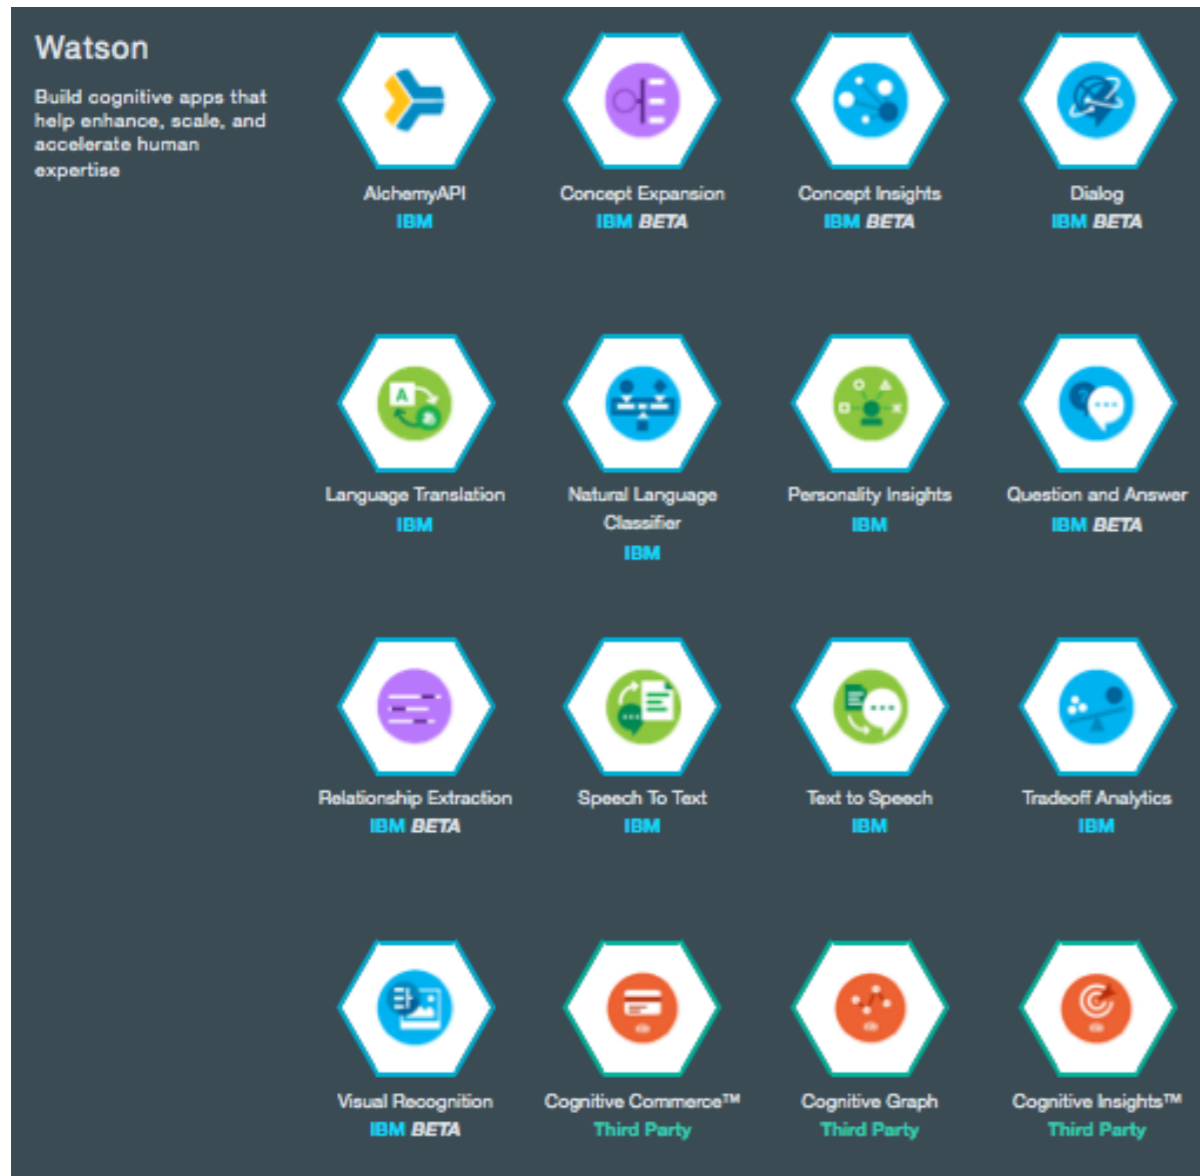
Watson

Build cognitive apps that help enhance, scale, and accelerate human expertise

AlchemyAPI
IBM

Concept Expansion
IBM BETA

Concept Insights
IBM BETA

Dialog
IBM BETA

Language Translation
IBM

Natural Language Classifier
IBM

Personality Insights
IBM

Question and Answer
IBM BETA

Relationship Extraction
IBM BETA

Speech To Text
IBM

Text to Speech
IBM

Tradeoff Analytics
IBM

Visual Recognition
IBM BETA

Cognitive Commerce™
Third Party

Cognitive Graph
Third Party

Cognitive Insights™
Third Party